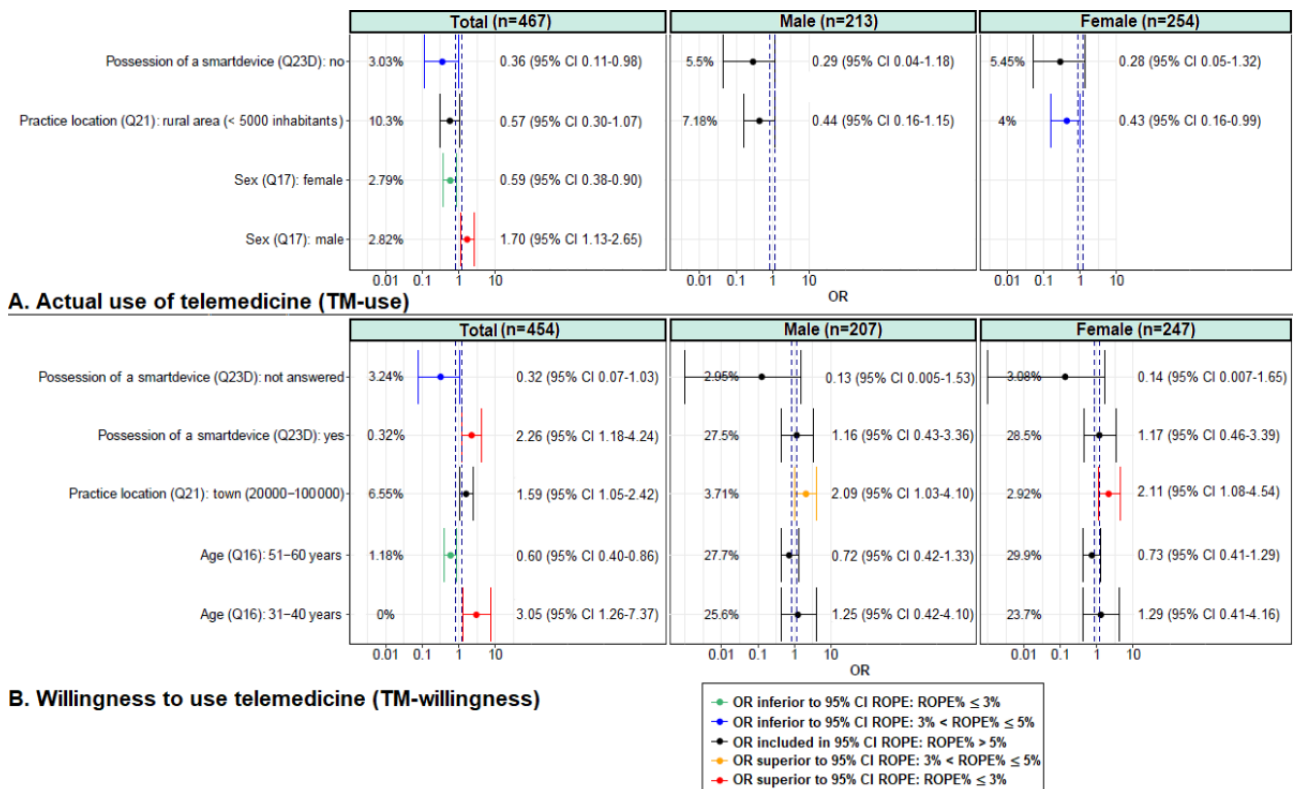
Total (n=467)

Male (n=213)

Female (n=254)

Possession of a smartdevice (Q23D): no 3.03% 0.36 (95% CI 0.11-0.98) 5.5% 0.29 (95% CI 0.04-1.18) 5.45% 0.28 (95% CI 0.05-1.32)

Practice location (Q21): rural area (< 5000 inhabitants) 10.3% 0.57 (95% CI 0.30-1.07) 7.18% 0.44 (95% CI 0.16-1.15) 4% 0.43 (95% CI 0.16-0.99)

Sex (Q17): female 2.79% 0.59 (95% CI 0.38-0.90)

Sex (Q17): male 2.82% 1.70 (95% CI 1.13-2.65)

0.01 0.1 1 10 0.01 0.1 1 10 0.01 0.1 1 10

OR

A. Actual use of telemedicine (TM-use)

Total (n=454)

Male (n=207)

Female (n=247)

Possession of a smartdevice (Q23D): not answered 3.24% 0.32 (95% CI 0.07-1.03) 2.95% 0.13 (95% CI 0.005-1.53) 3.08% 0.14 (95% CI 0.007-1.65)

Possession of a smartdevice (Q23D): yes 0.32% 2.26 (95% CI 1.18-4.24) 27.5% 1.16 (95% CI 0.43-3.36) 28.5% 1.17 (95% CI 0.46-3.39)

Practice location (Q21): town (20000−100000) 6.55% 1.59 (95% CI 1.05-2.42) 3.71% 2.09 (95% CI 1.03-4.10) 2.92% 2.11 (95% CI 1.08-4.54)

Age (Q16): 51−60 years 1.18% 0.60 (95% CI 0.40-0.86) 27.7% 0.72 (95% CI 0.42-1.33) 29.9% 0.73 (95% CI 0.41-1.29)

Age (Q16): 31−40 years 0% 3.05 (95% CI 1.26-7.37) 25.6% 1.25 (95% CI 0.42-4.10) 23.7% 1.29 (95% CI 0.41-4.16)

0.01 0.1 1 10 0.01 0.1 1 10 0.01 0.1 1 10

OR

B. Willingness to use telemedicine (TM-willingness)

OR inferior to 95% CI ROPE: ROPE% ≤ 3%
OR inferior to 95% CI ROPE: 3% < ROPE% ≤ 5%
OR included in 95% CI ROPE: ROPE% > 5%
OR superior to 95% CI ROPE: 3% < ROPE% ≤ 5%
OR superior to 95% CI ROPE: ROPE% ≤ 3%